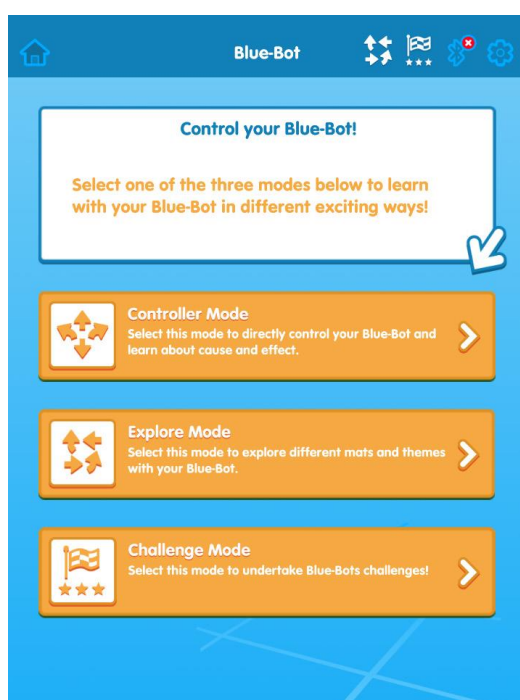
Blue-Bot

Control your Blue-Bot!

Select one of the three modes below to learn with your Blue-Bot in different exciting ways!

Controller Mode
Select this mode to directly control your Blue-Bot and learn about cause and effect.

Explore Mode
Select this mode to explore different mats and themes with your Blue-Bot.

Challenge Mode
Select this mode to undertake Blue-Bots challenges!